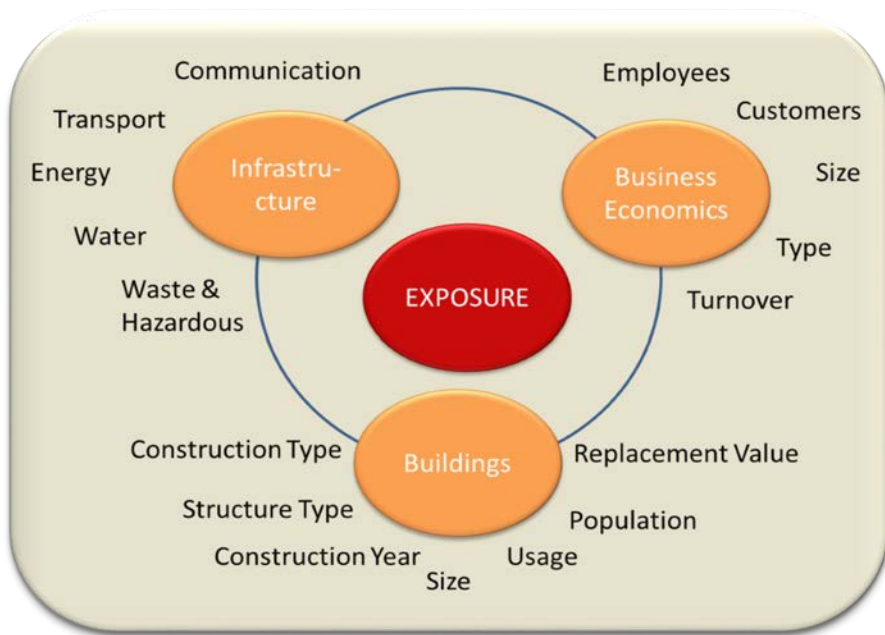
Communication

Transport

Energy

Water

Waste &
Hazardous

Infrastructure

Employees

Customers

Size

Type

Turnover

Business Economics

EXPOSURE

Buildings

Construction Type

Structure Type

Construction Year

Size

Usage

Population

Replacement Value